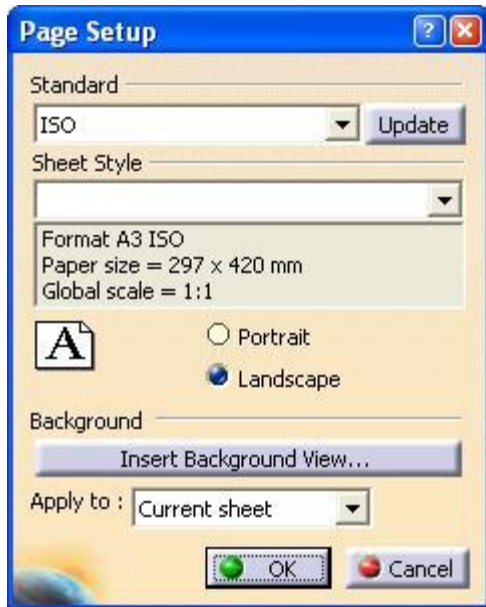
Page Setup

Standard

ISO

Update

Sheet Style

Format A3 ISO
Paper size = 297 x 420 mm
Global scale = 1:1

A

Portrait

Landscape

Background

Insert Background View...

Apply to : Current sheet

OK

Cancel